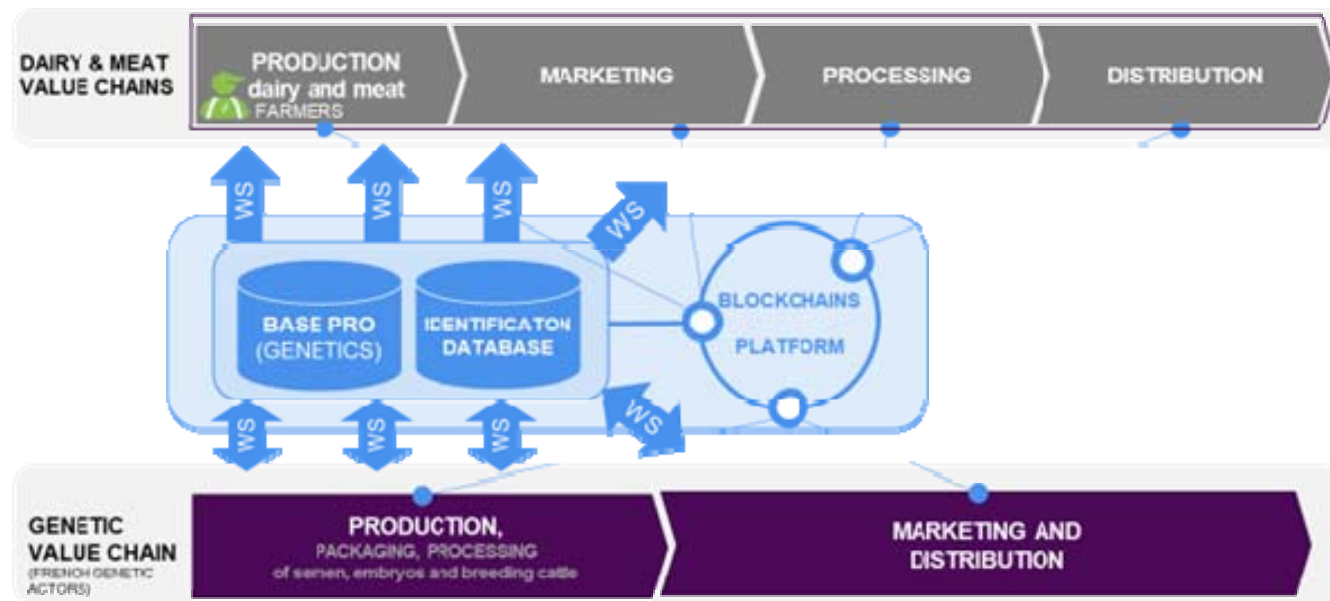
DAIRY & MEAT VALUE CHAINS

PRODUCTION dairy and meat FARMERS

MARKETING

PROCESSING

DISTRIBUTION

WS

WS

WS

WS

BASE PRO (GENETICS)

IDENTIFICATON DATABASE

BLOCKCHAINS PLATFORM

WS

WS

WS

WS

GENETIC VALUE CHAIN (FRENCH GENETIC ACTORS)

PRODUCTION, PACKAGING, PROCESSING of semen, embryos and breeding cattle

MARKETING AND DISTRIBUTION